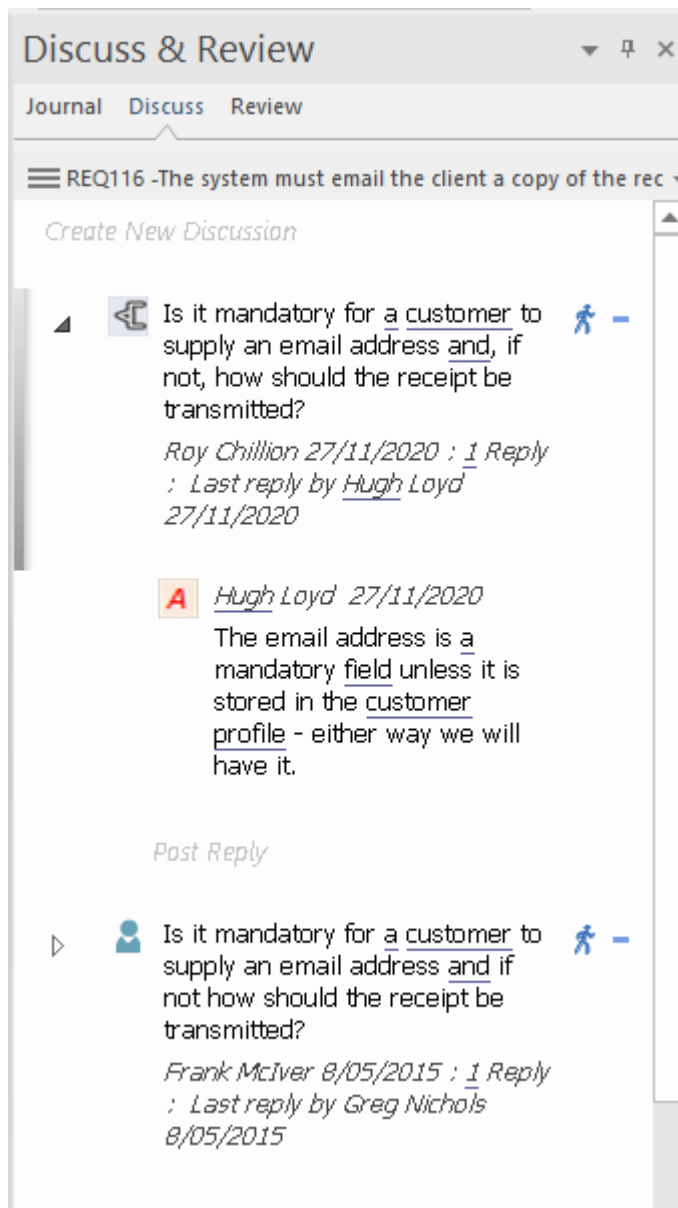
Discuss & Review

Journal Discuss Review

REQ116 -The system must email the client a copy of the rec

Create New Discussion

Is it mandatory for a customer to supply an email address and, if not, how should the receipt be transmitted?

Roy Chillion 27/11/2020 : 1 Reply : Last reply by Hugh Loyd 27/11/2020

A Hugh Loyd 27/11/2020

The email address is a mandatory field unless it is stored in the customer profile - either way we will have it.

Post Reply

Is it mandatory for a customer to supply an email address and if not how should the receipt be transmitted?

Frank McIver 8/05/2015 : 1 Reply : Last reply by Greg Nichols 8/05/2015